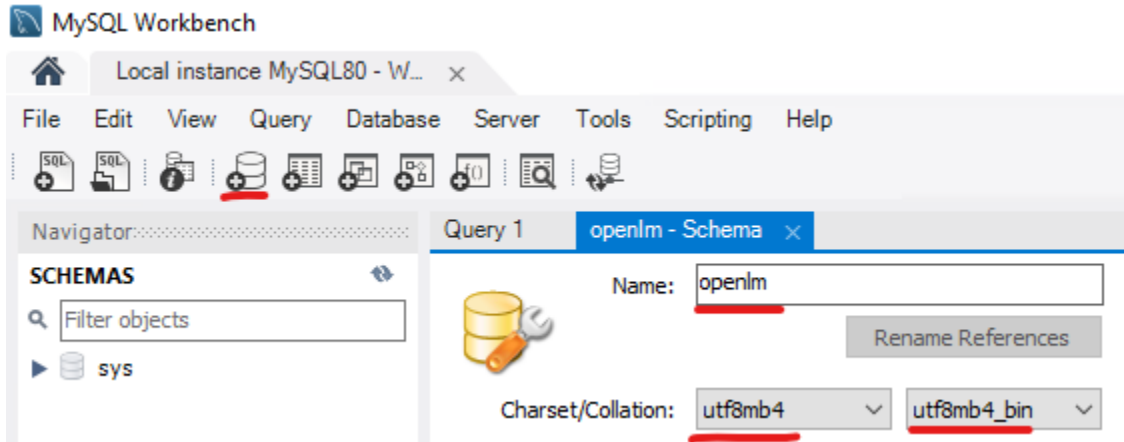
MySQL Workbench

Local instance MySQL80 - W... ×

File Edit View Query Database Server Tools Scripting Help

SQL SQL

Navigator

SCHEMAS

Filter objects

sys

Query 1

openlm - Schema ×

Name: openlm

Rename References

Charset/Collation: utf8mb4 utf8mb4_bin